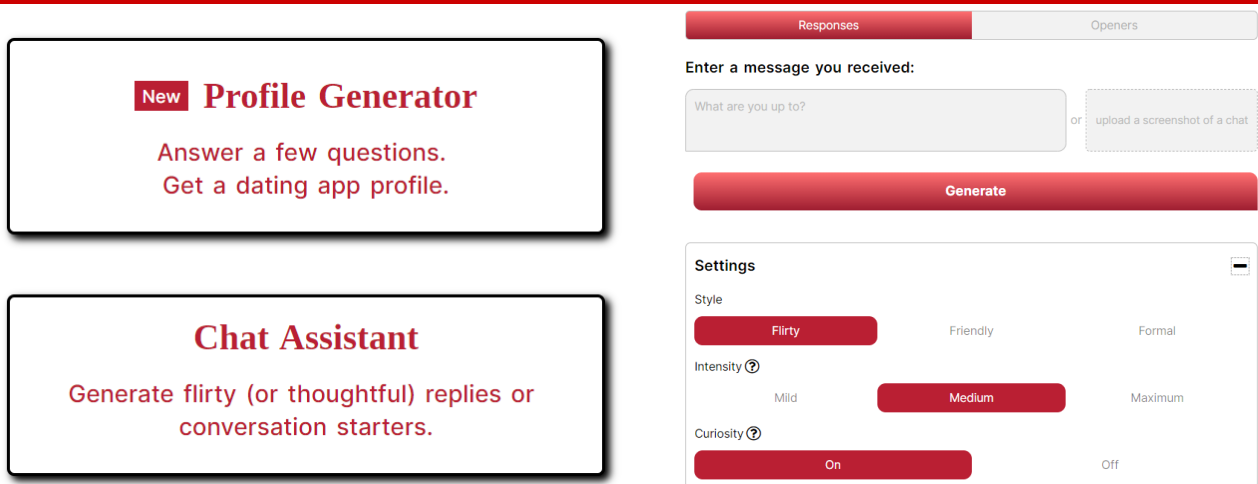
New Profile Generator

Answer a few questions. Get a dating app profile.

Chat Assistant

Generate flirty (or thoughtful) replies or conversation starters.

Responses | Openers

Enter a message you received:

What are you up to?

or

upload a screenshot of a chat

Generate

Settings

Style

Flirty Friendly Formal

Intensity ?

Mild Medium Maximum

Curiosity ?

On Off